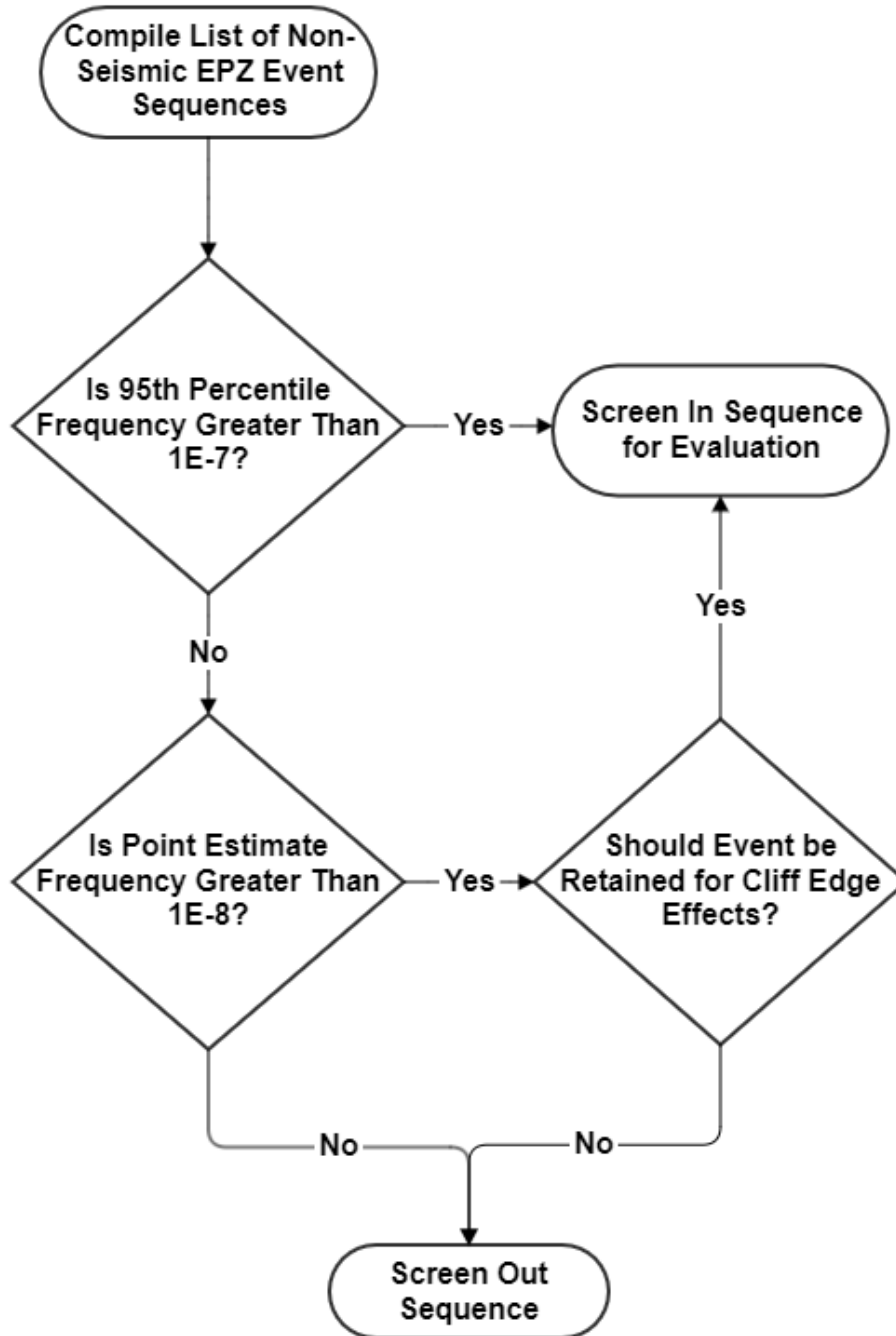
Compile List of Non-Seismic EPZ Event Sequences

Is 95th Percentile Frequency Greater Than 1E-7?

Yes

Screen In Sequence for Evaluation

No

Yes

Is Point Estimate Frequency Greater Than 1E-8?

Yes

Should Event be Retained for Cliff Edge Effects?

No

No

Screen Out Sequence